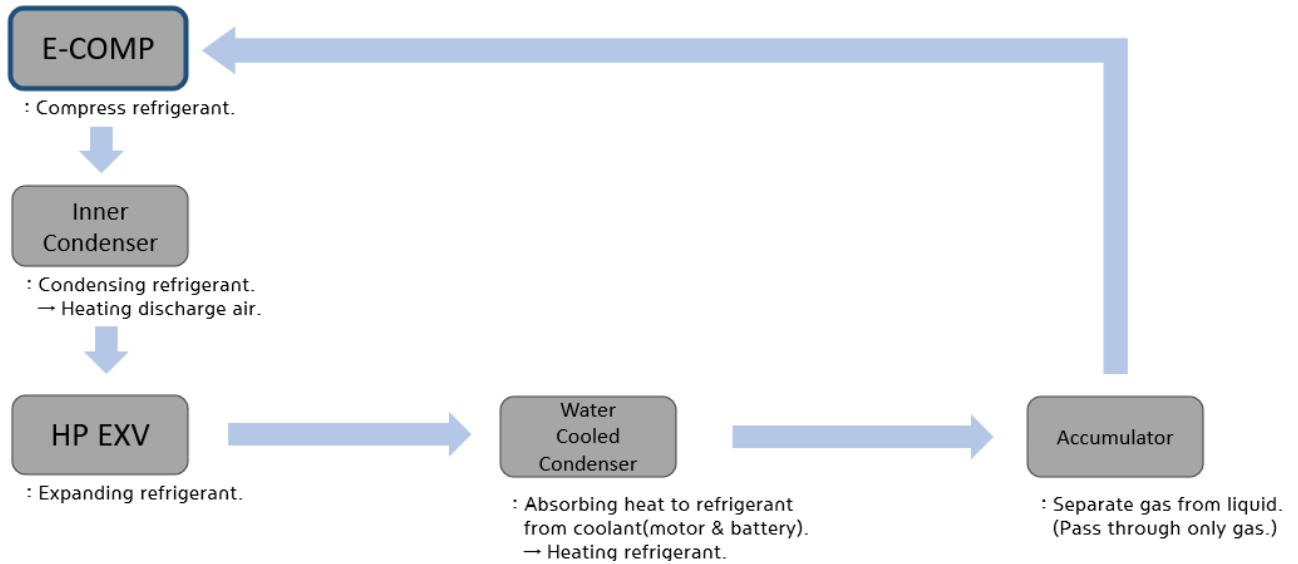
E-COMP

: Compress refrigerant.

Inner Condenser

: Condensing refrigerant.
→ Heating discharge air.

HP EXV

: Expanding refrigerant.

Water Cooled Condenser

: Absorbing heat to refrigerant from coolant(motor & battery).
→ Heating refrigerant.

Accumulator

: Separate gas from liquid. (Pass through only gas.)